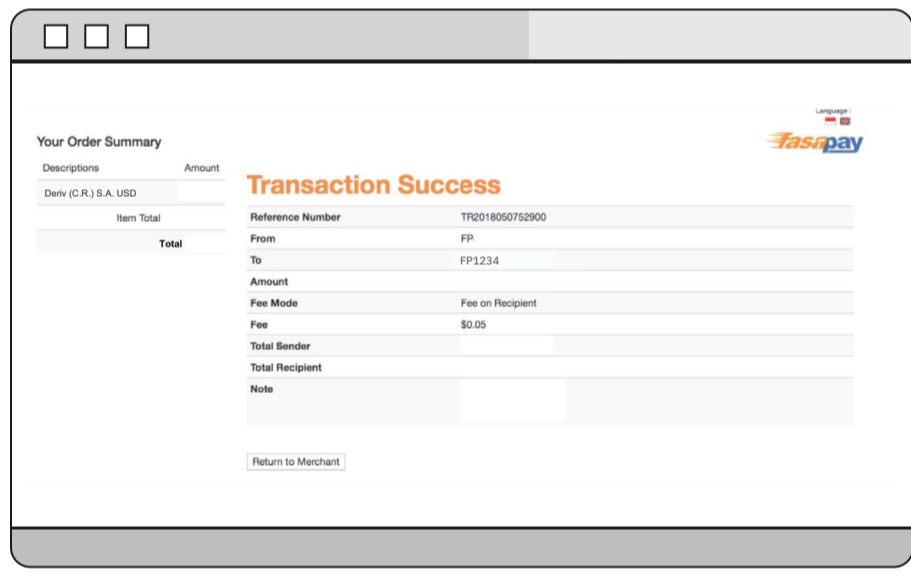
Language :

Fasapay

Your Order Summary

| Descriptions | Amount |
|---|---|
| Deriv (C.R.) S.A. USD | |
| Item Total | |
| Total | |

Transaction Success

| | |
|---|---|
| Reference Number | TR2018050752900 |
| From | FP |
| To | FP1234 |
| Amount | |
| Fee Mode | Fee on Recipient |
| Fee | $0.05 |
| Total Sender | |
| Total Recipient | |
| Note | |

Return to Merchant